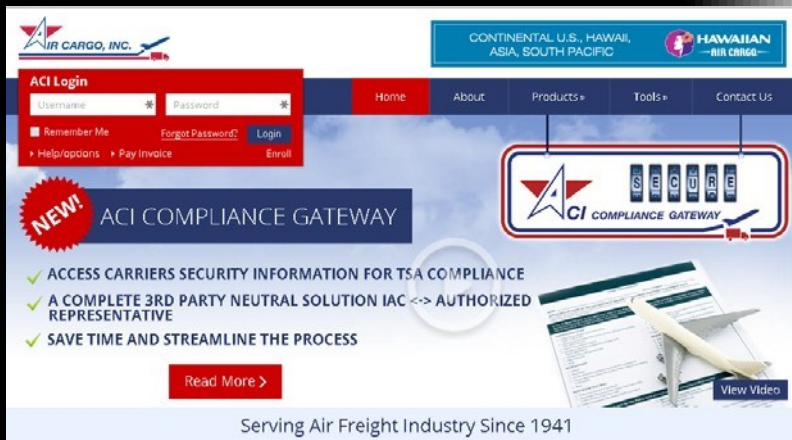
AIR CARGO, INC.

CONTINENTAL U.S., HAWAII, ASIA, SOUTH PACIFIC

HAWAIIAN AIR CARGO

ACI Login

Username

Password

Remember Me

Forgot Password?

Login

Help/options

Pay Invoice

Enroll

Home

About

Products»

Tools»

Contact Us

NEW!

ACI COMPLIANCE GATEWAY

SECURE

ACI COMPLIANCE GATEWAY

ACCESS CARRIERS SECURITY INFORMATION FOR TSA COMPLIANCE

A COMPLETE 3RD PARTY NEUTRAL SOLUTION IAC <-> AUTHORIZED REPRESENTATIVE

SAVE TIME AND STREAMLINE THE PROCESS

Read More

View Video

Serving Air Freight Industry Since 1941